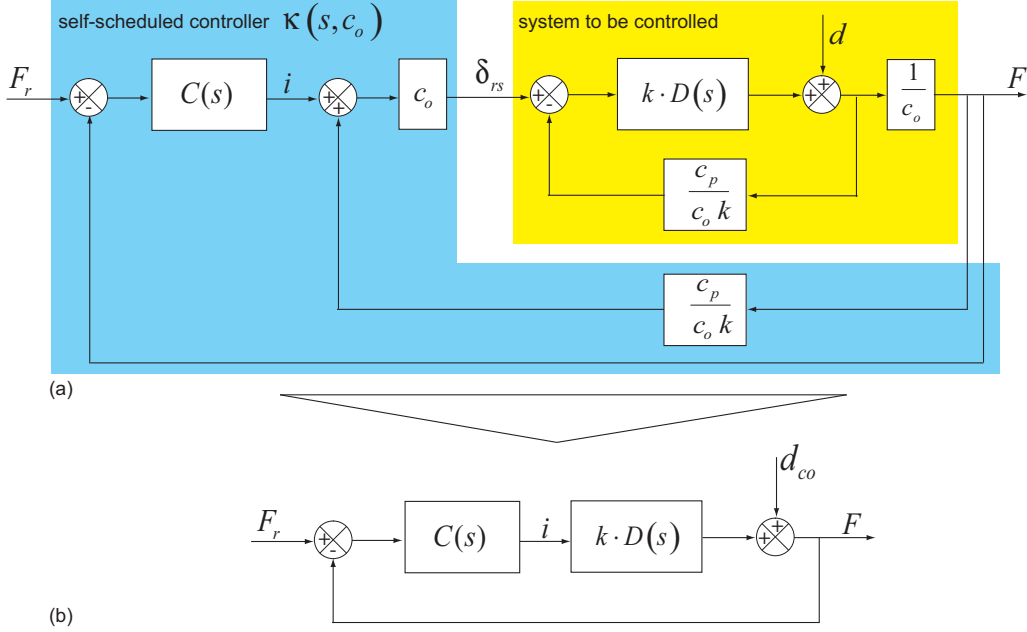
self-scheduled controller $\kappa(s, c_o)$

system to be controlled

$d$

$F_r$

+
-

$C(s)$

$i$

+
+

$c_o$

$\delta_{rs}$

+
-

$k \cdot D(s)$

+
+

$\frac{1}{c_o}$

$F$

$\frac{c_p}{c_o k}$

$\frac{c_p}{c_o k}$

(a)

$d_{co}$

$F_r$

+
-

$C(s)$

$i$

$k \cdot D(s)$

+
+

$F$

(b)